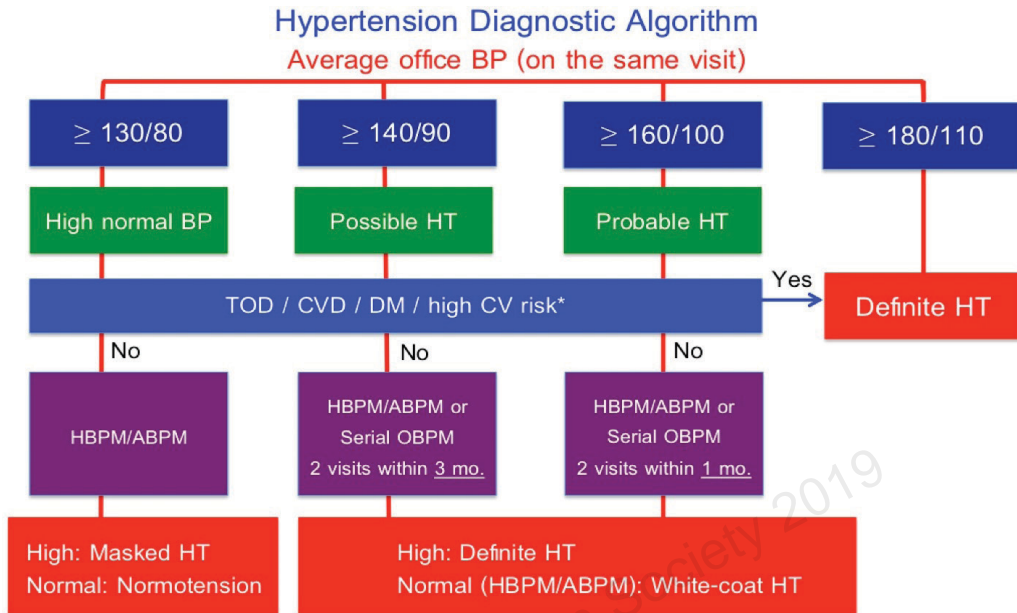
Hypertension Diagnostic Algorithm

Average office BP (on the same visit)

≥ 130/80

≥ 140/90

≥ 160/100

≥ 180/110

High normal BP

Possible HT

Probable HT

TOD / CVD / DM / high CV risk*

Yes

Definite HT

No

No

No

HBPM/ABPM

HBPM/ABPM or Serial OBPM 2 visits within 3 mo.

HBPM/ABPM or Serial OBPM 2 visits within 1 mo.

High: Masked HT
Normal: Normotension

High: Definite HT
Normal (HBPM/ABPM): White-coat HT

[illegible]Society 2019